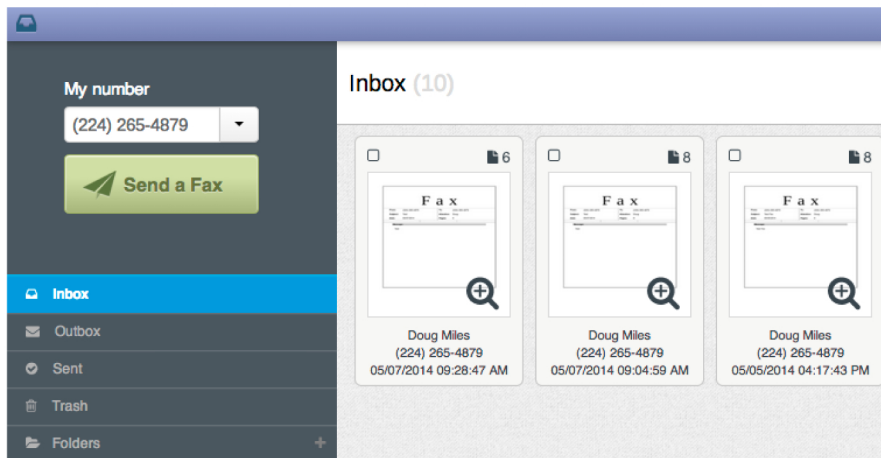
My number

(224) 265-4879

Send a Fax

Inbox

Outbox

Sent

Trash

Folders

Inbox (10)

6

Fax

Doug Miles
(224) 265-4879
05/07/2014 09:28:47 AM

8

Fax

Doug Miles
(224) 265-4879
05/07/2014 09:04:59 AM

8

Fax

Doug Miles
(224) 265-4879
05/05/2014 04:17:43 PM